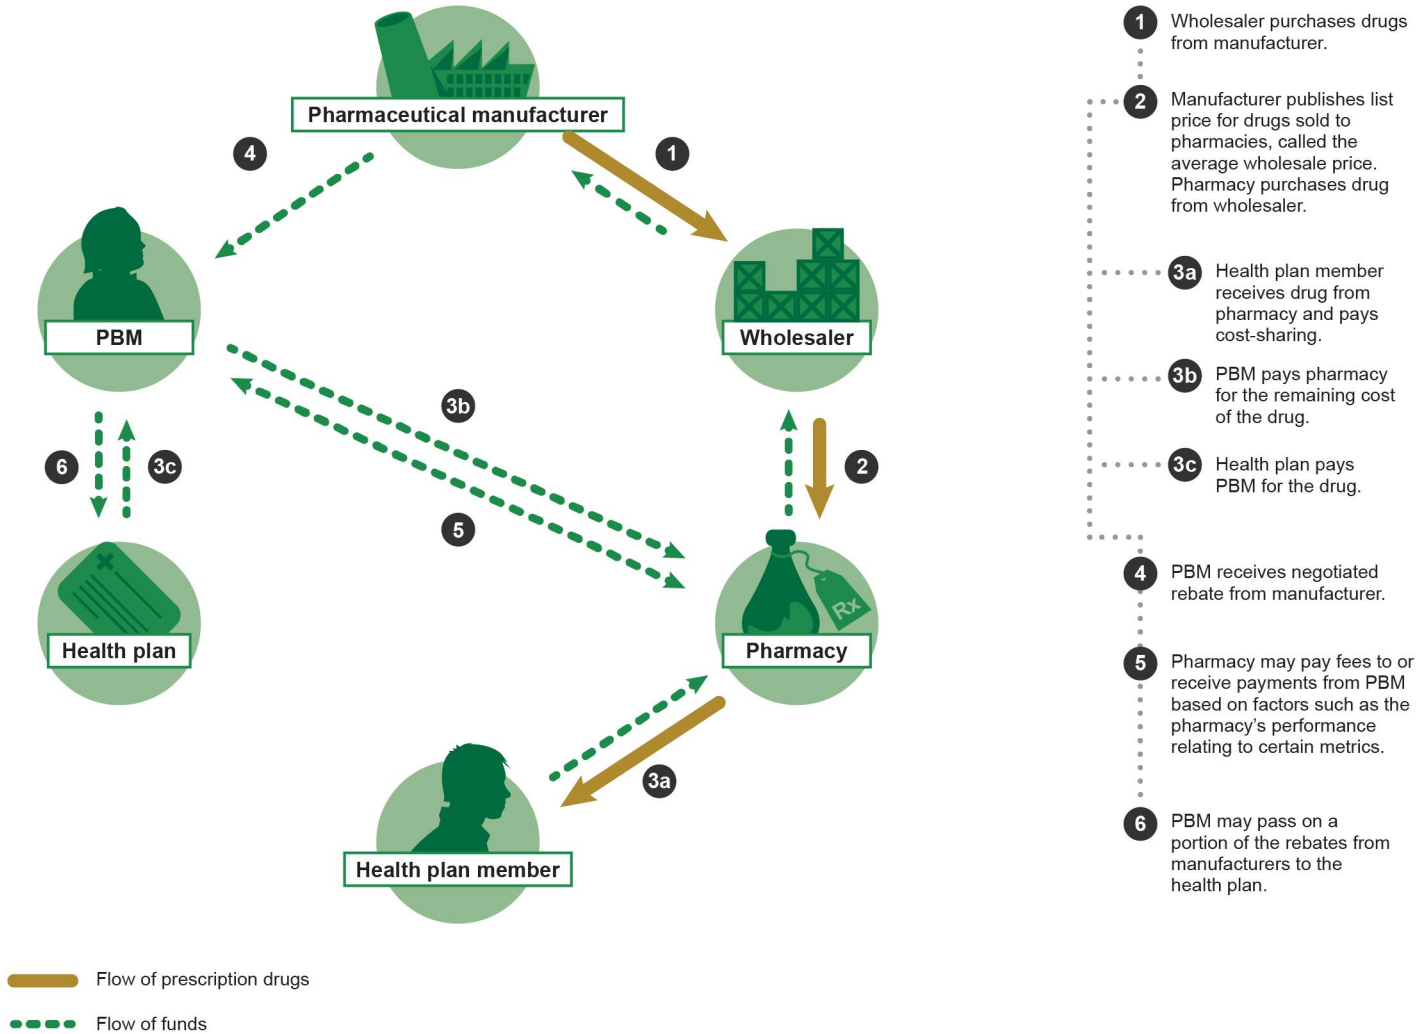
Pharmaceutical manufacturer

4

1

PBM

Wholesaler

3b

6

3c

2

5

Health plan

Pharmacy

Rx

3a

Health plan member

Flow of prescription drugs

Flow of funds

1 Wholesaler purchases drugs from manufacturer.

2 Manufacturer publishes list price for drugs sold to pharmacies, called the average wholesale price. Pharmacy purchases drug from wholesaler.

3a Health plan member receives drug from pharmacy and pays cost-sharing.

3b PBM pays pharmacy for the remaining cost of the drug.

3c Health plan pays PBM for the drug.

4 PBM receives negotiated rebate from manufacturer.

5 Pharmacy may pay fees to or receive payments from PBM based on factors such as the pharmacy's performance relating to certain metrics.

6 PBM may pass on a portion of the rebates from manufacturers to the health plan.